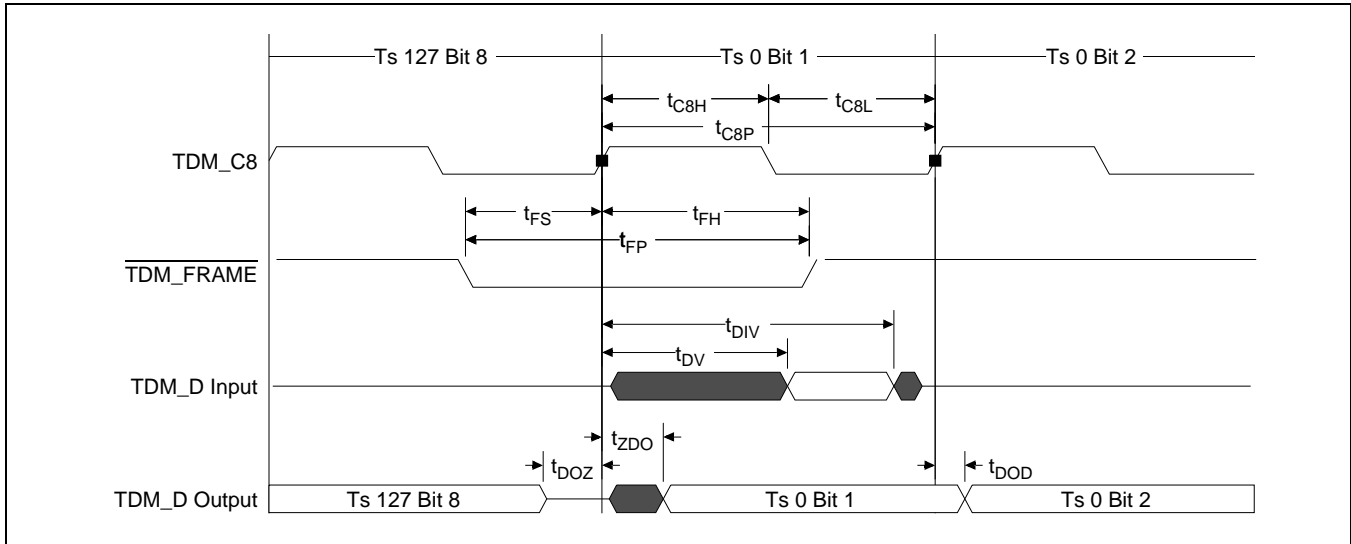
Ts 127 Bit 8
Ts 0 Bit 1
Ts 0 Bit 2
$t_{C8H}$
$t_{C8L}$
$t_{C8P}$
TDM_C8
$t_{FS}$
$t_{FH}$
$t_{FP}$
$\overline{\text{TDM\_FRAME}}$
$t_{DIV}$
$t_{DV}$
TDM_D Input
$t_{ZDO}$
$t_{DOZ}$
$t_{DOD}$
TDM_D Output
Ts 127 Bit 8
Ts 0 Bit 1
Ts 0 Bit 2